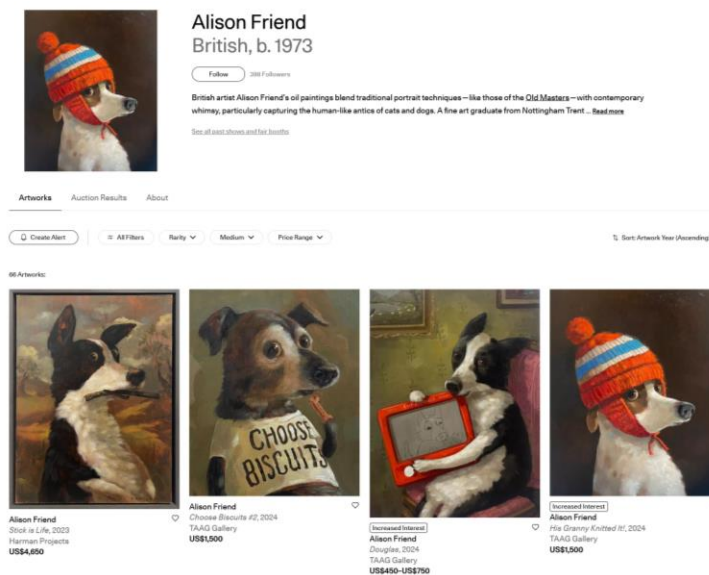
Alison Friend
British, b. 1973

Follow 288 Followers

British artist Alison Friend's oil paintings blend traditional portrait techniques—like those of the Old Masters—with contemporary whimsy, particularly capturing the human-like antics of cats and dogs. A fine art graduate from Nottingham Trent ... Read more

See all past shows and fair booths

Artworks Auction Results About

Create Alert All Filters Rarity Medium Price Range Sort: Artwork Year (Ascending)

66 Artworks:

CHOOSE BISCUITS

Alison Friend
Stick is Life, 2023
Harman Projects
US$4,650

Alison Friend
Choose Biscuits #2, 2024
TAAG Gallery
US$1,500

Increased Interest
Alison Friend
Douglas, 2024
TAAG Gallery
US$450–US$750

Increased Interest
Alison Friend
His Granny Knitted It!, 2024
TAAG Gallery
US$1,500